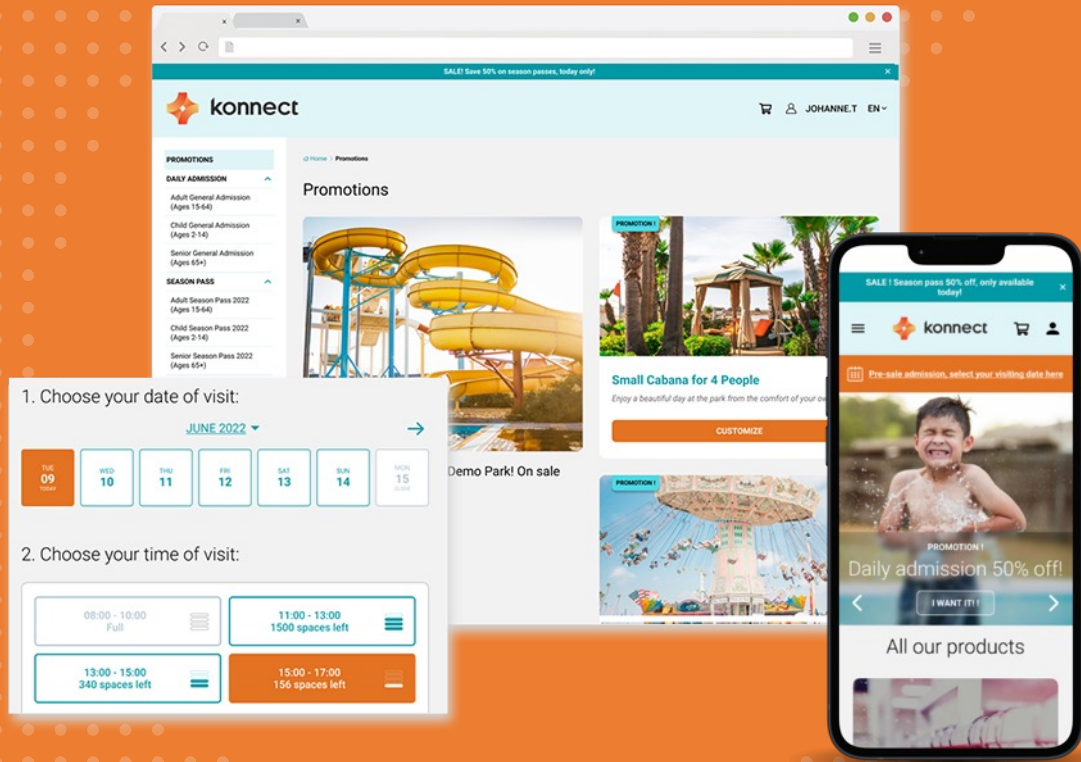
SALE! Save 50% on season passes, today only!

konnect

JOHANNE.T EN

PROMOTIONS
DAILY ADMISSION
Adult General Admission (Ages 15-64)
Child General Admission (Ages 2-14)
Senior General Admission (Ages 65+)
SEASON PASS
Adult Season Pass 2022 (Ages 15-64)
Child Season Pass 2022 (Ages 2-14)
Senior Season Pass 2022 (Ages 65+)

Home > Promotions

Promotions

PROMOTION !
Small Cabana for 4 People
Enjoy a beautiful day at the park from the comfort of your o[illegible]
CUSTOMIZE

Demo Park! On sale

PROMOTION !

1. Choose your date of visit:
JUNE 2022

| TUE 09 TODAY | WED 10 | THU 11 | FRI 12 | SAT 13 | SUN 14 | MON 15 CLOSE |

2. Choose your time of visit:

| 08:00 - 10:00 Full | 11:00 - 13:00 1500 spaces left |
| 13:00 - 15:00 340 spaces left | 15:00 - 17:00 156 spaces left |

SALE ! Season pass 50% off, only available today!

konnect

Pre-sale admission, select your visiting date here

PROMOTION !
Daily admission 50% off!
I WANT IT !

All our products